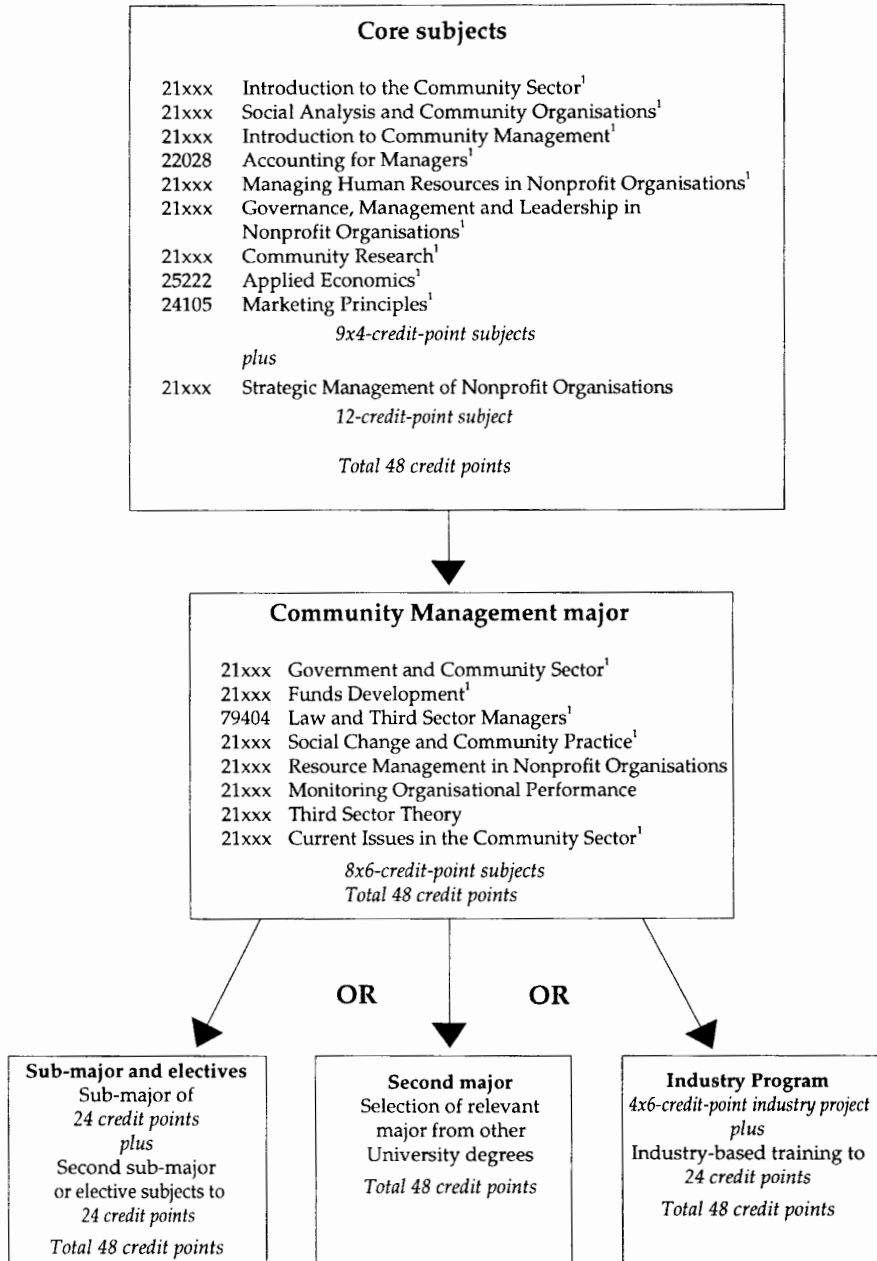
**Core subjects**

21xxx Introduction to the Community Sector$^1$
21xxx Social Analysis and Community Organisations$^1$
21xxx Introduction to Community Management$^1$
22028 Accounting for Managers$^1$
21xxx Managing Human Resources in Nonprofit Organisations$^1$
21xxx Governance, Management and Leadership in Nonprofit Organisations$^1$
21xxx Community Research$^1$
25222 Applied Economics$^1$
24105 Marketing Principles$^1$
*9x4-credit-point subjects*
*plus*
21xxx Strategic Management of Nonprofit Organisations
*12-credit-point subject*

*Total 48 credit points*

**Community Management major**

21xxx Government and Community Sector$^1$
21xxx Funds Development$^1$
79404 Law and Third Sector Managers$^1$
21xxx Social Change and Community Practice$^1$
21xxx Resource Management in Nonprofit Organisations
21xxx Monitoring Organisational Performance
21xxx Third Sector Theory
21xxx Current Issues in the Community Sector$^1$
*8x6-credit-point subjects*
*Total 48 credit points*

**OR** **OR**

**Sub-major and electives**
Sub-major of
*24 credit points*
*plus*
Second sub-major or elective subjects to
*24 credit points*
*Total 48 credit points*

**Second major**
Selection of relevant major from other University degrees
*Total 48 credit points*

**Industry Program**
*4x6-credit-point industry project*
*plus*
Industry-based training to
*24 credit points*
*Total 48 credit points*